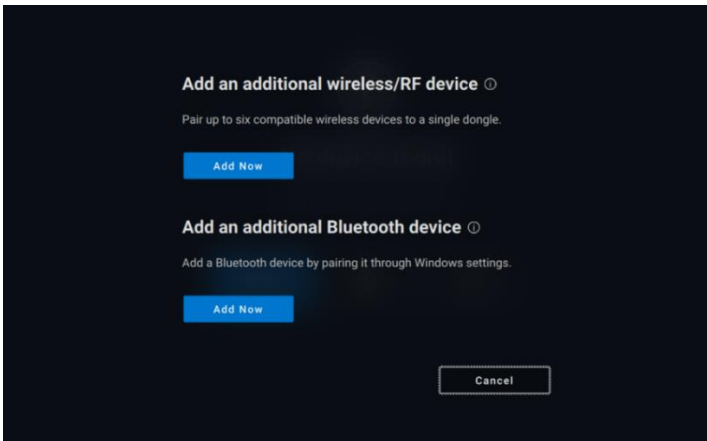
Add an additional wireless/RF device ⓘ

Pair up to six compatible wireless devices to a single dongle.

Add Now

Add an additional Bluetooth device ⓘ

Add a Bluetooth device by pairing it through Windows settings.

Add Now

Cancel